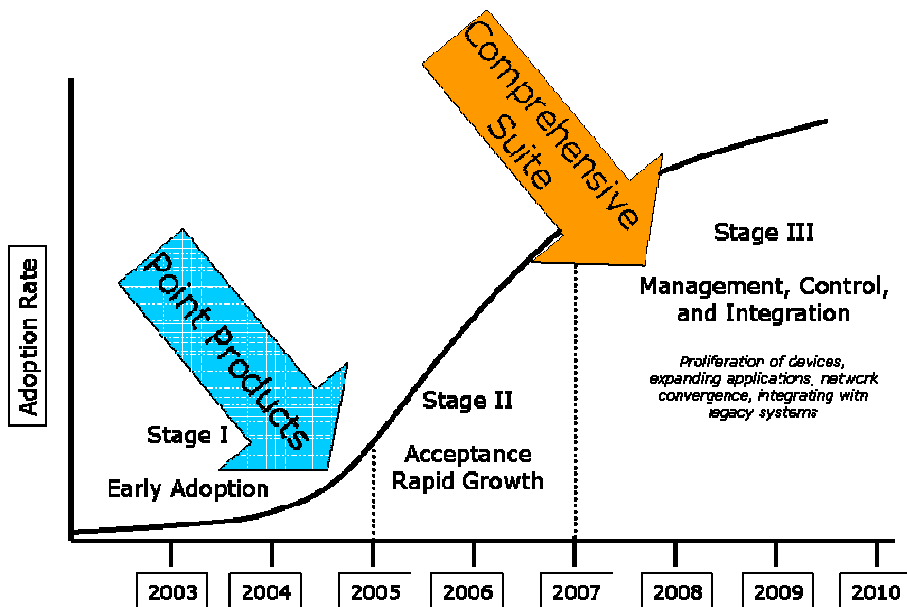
Comprehensive Suite

Point Products

Adoption Rate

Stage I

Early Adoption

Stage II

Acceptance Rapid Growth

Stage III

Management, Control, and Integration

Proliferation of devices, expanding applications, network convergence, integrating with legacy systems

2003
2004
2005
2006
2007
2008
2009
2010